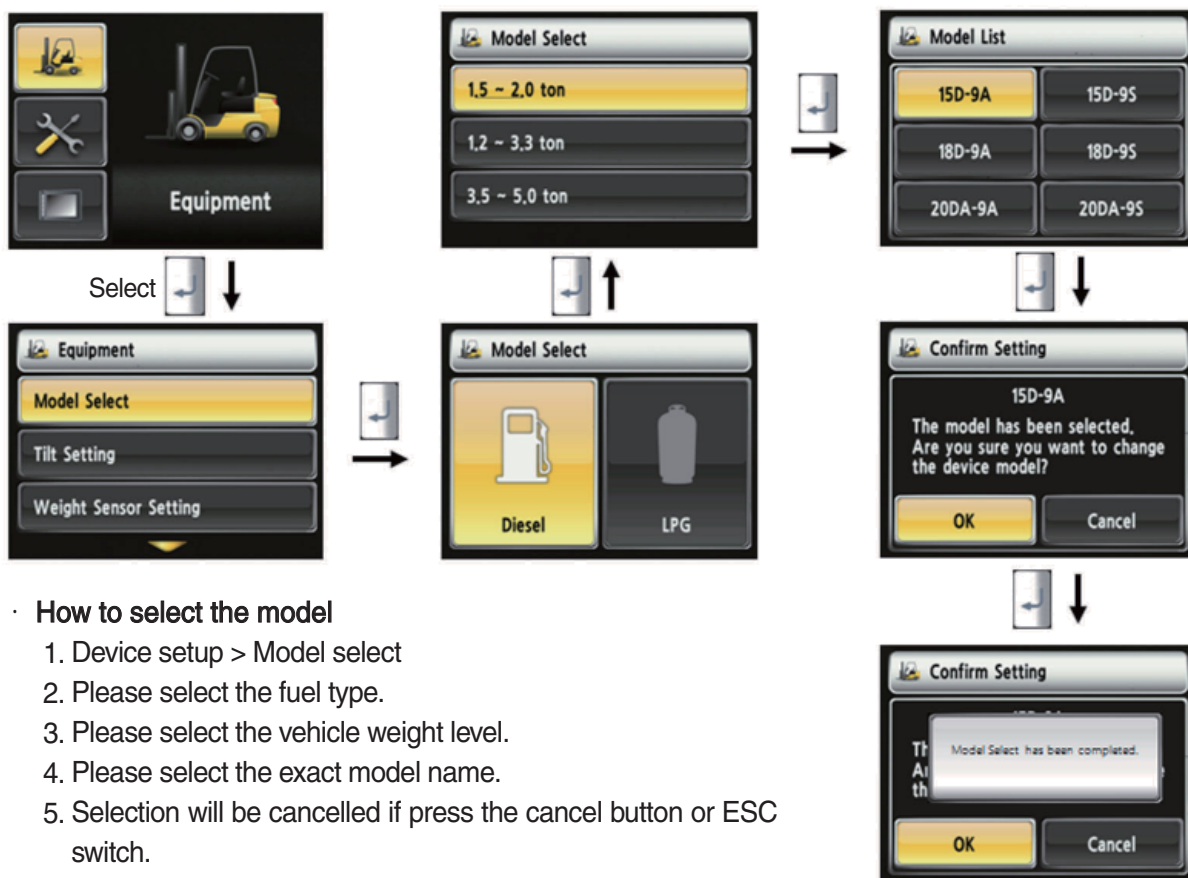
Equipment

Select

Equipment
Model Select
Tilt Setting
Weight Sensor Setting

Model Select
1.5 ~ 2.0 ton
1.2 ~ 3.3 ton
3.5 ~ 5.0 ton

Model Select
Diesel
LPG

Model List
15D-9A
15D-9S
18D-9A
18D-9S
20DA-9A
20DA-9S

Confirm Setting
15D-9A
The model has been selected.
Are you sure you want to change the device model?
OK
Cancel

Confirm Setting
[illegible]
Th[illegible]
Ar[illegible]
th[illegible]
Model Select has been completed.
OK
Cancel

· How to select the model
1. Device setup > Model select
2. Please select the fuel type.
3. Please select the vehicle weight level.
4. Please select the exact model name.
5. Selection will be cancelled if press the cancel button or ESC switch.